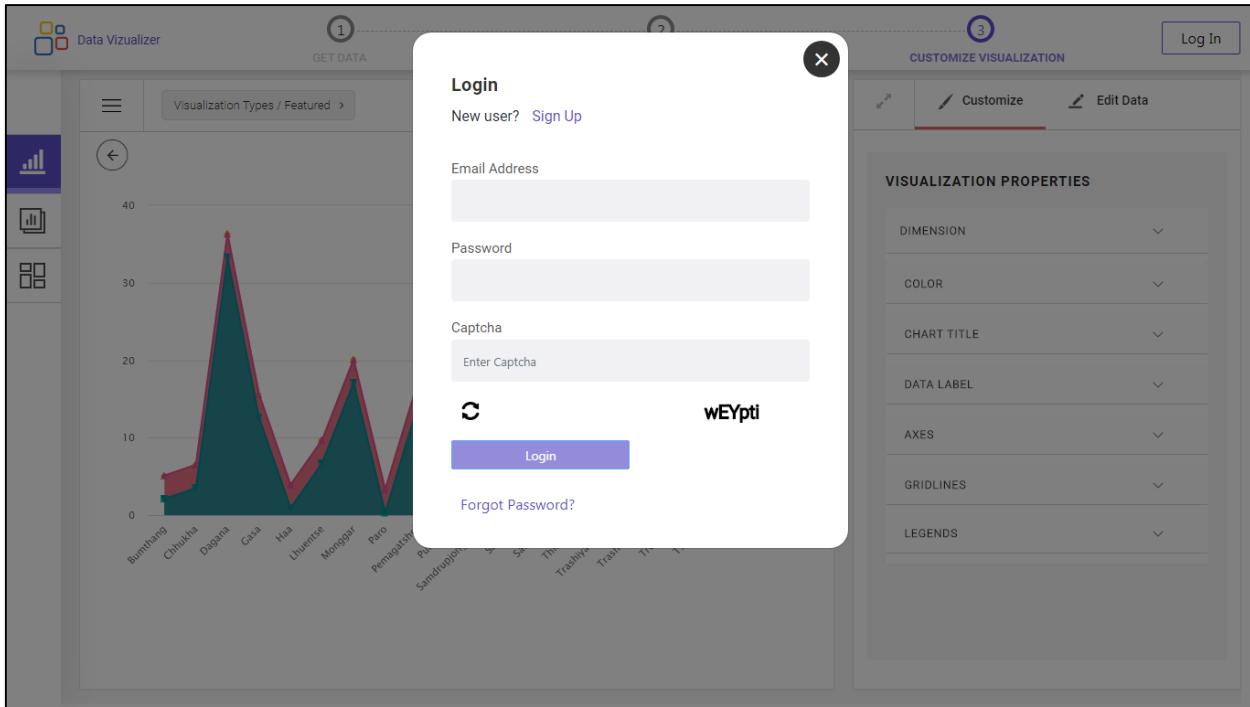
Data Vizualizer

1 GET DATA

2

3 CUSTOMIZE VISUALIZATION

Log In

Visualization Types / Featured >

Customize

Edit Data

40

30

20

10

0

Bumthang Chhukha Dagana Gasa Haa Lhuentse Monggar Paro Pemagatsh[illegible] Pu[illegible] Samdrupjon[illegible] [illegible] Trashiya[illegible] Trash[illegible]

Login

New user? Sign Up

Email Address

Password

Captcha

Enter Captcha

wEYpti

Login

Forgot Password?

VISUALIZATION PROPERTIES

DIMENSION

COLOR

CHART TITLE

DATA LABEL

AXES

GRIDLINES

LEGENDS